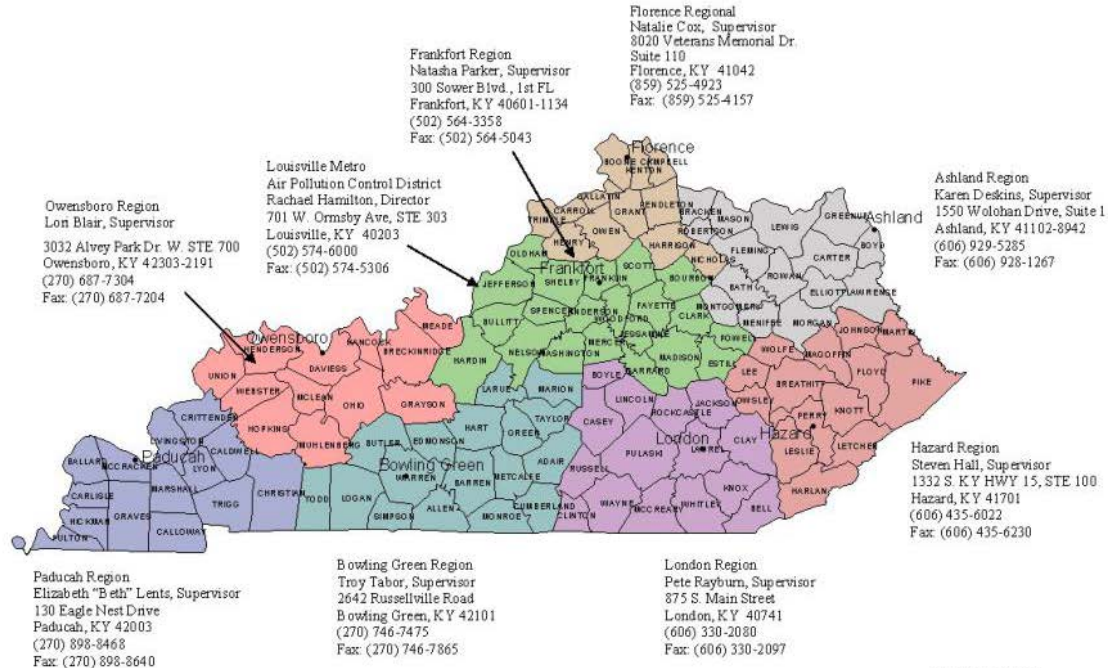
Florence Regional
Natalie Cox, Supervisor
8020 Veterans Memorial Dr.
Suite 110
Florence, KY 41042
(859) 525-4923
Fax: (859) 525-4157

Frankfort Region
Natasha Parker, Supervisor
300 Sower Blvd., 1st FL
Frankfort, KY 40601-1134
(502) 564-3358
Fax: (502) 564-5043

Louisville Metro
Air Pollution Control District
Rachael Hamilton, Director
701 W. Ormsby Ave, STE 303
Louisville, KY 40203
(502) 574-6000
Fax: (502) 574-5306

Owensboro Region
Lori Blair, Supervisor
3032 Alvey Park Dr. W. STE 700
Owensboro, KY 42303-2191
(270) 687-7304
Fax: (270) 687-7204

Ashland Region
Karen Deskins, Supervisor
1550 Wolohan Drive, Suite 1
Ashland, KY 41102-8942
(606) 929-5285
Fax: (606) 928-1267

Florence
BOONE CAMPBELL KENTON GALLATIN CARROLL GRANT PENDLETON TRIMBLE OWEN BRACKEN MASON HENRY ROBERTSON HARRISON LEWIS GREENUP Ashland BOYD FLEMING CARTER OLDHAM Frankfort SCOTT NICHOLAS ROWAN BOURBON BATH ELLIOTT LAWRENCE JEFFERSON SHELBY FRANKLIN FAYETTE MONTGOMERY SPENCER ANDERSON WOODFORD CLARK MENIFEE MORGAN JOHNSON MARTIN BULLITT JESSAMINE POWELL MEADE MERCER WOLFE MAGOFFIN Owensboro HENDERSON HANCOCK BRECKINRIDGE NELSON WASHINGTON GARRARD MADISON ESTILL FLOYD DAVIESS HARDIN BOYLE LEE BREATHITT PIKE UNION WEBSTER MCLEAN LARUE MARION LINCOLN JACKSON OWSLEY KNOTT OHIO GRAYSON TAYLOR CASEY ROCKCASTLE PERRY CRITTENDEN HOPKINS HART GREEN Hazard LIVINGSTON CALDWELL MUHLENBERG BUTLER EDMONSON London CLAY LETCHER BALLARD MCCRACKEN Paducah LYON Bowling Green ADAIR PULASKI LAUREL LESLIE WARREN BARREN METCALFE RUSSELL CARLISLE MARSHALL TRIGG CHRISTIAN TODD LOGAN KNOX HARLAN HICKMAN GRAVES SIMPSON ALLEN MONROE CUMBERLAND CLINTON WAYNE MCCREARY WHITLEY BELL FULTON CALLOWAY

Hazard Region
Steven Hall, Supervisor
1332 S. KY HWY 15, STE 100
Hazard, KY 41701
(606) 435-6022
Fax: (606) 435-6230

Paducah Region
Elizabeth "Beth" Lents, Supervisor
130 Eagle Nest Drive
Paducah, KY 42003
(270) 898-8468
Fax: (270) 898-8640

Bowling Green Region
Troy Tabor, Supervisor
2642 Russellville Road
Bowling Green, KY 42101
(270) 746-7475
Fax: (270) 746-7865

London Region
Pete Rayburn, Supervisor
875 S. Main Street
London, KY 40741
(606) 330-2080
Fax: (606) 330-2097